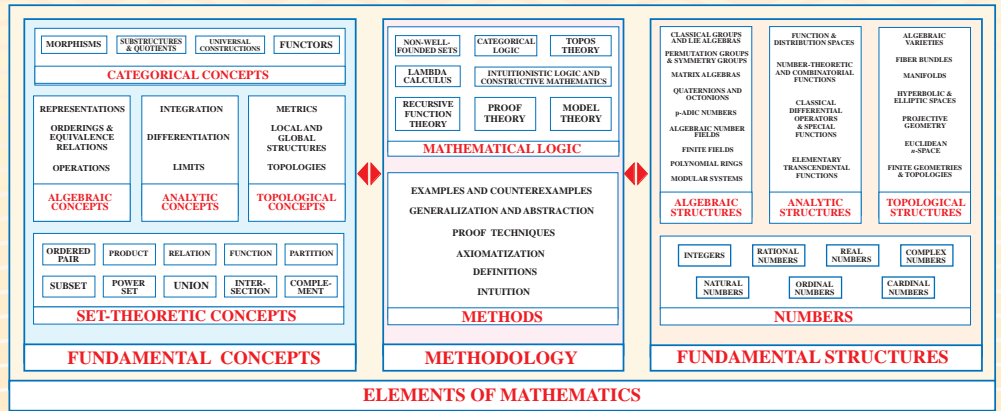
MORPHISMS
SUBSTRUCTURES & QUOTIENTS
UNIVERSAL CONSTRUCTIONS
FUNCTORS
CATEGORICAL CONCEPTS

REPRESENTATIONS
ORDERINGS & EQUIVALENCE RELATIONS
OPERATIONS
ALGEBRAIC CONCEPTS

INTEGRATION
DIFFERENTIATION
LIMITS
ANALYTIC CONCEPTS

METRICS
LOCAL AND GLOBAL STRUCTURES
TOPOLOGIES
TOPOLOGICAL CONCEPTS

ORDERED PAIR
PRODUCT
RELATION
FUNCTION
PARTITION
SUBSET
POWER SET
UNION
INTER-SECTION
COMPLE-MENT
SET-THEORETIC CONCEPTS

FUNDAMENTAL CONCEPTS

NON-WELL-FOUNDED SETS
CATEGORICAL LOGIC
TOPOS THEORY
LAMBDA CALCULUS
INTUITIONISTIC LOGIC AND CONSTRUCTIVE MATHEMATICS
RECURSIVE FUNCTION THEORY
PROOF THEORY
MODEL THEORY
MATHEMATICAL LOGIC

EXAMPLES AND COUNTEREXAMPLES
GENERALIZATION AND ABSTRACTION
PROOF TECHNIQUES
AXIOMATIZATION
DEFINITIONS
INTUITION
METHODS

METHODOLOGY

CLASSICAL GROUPS AND LIE ALGEBRAS
PERMUTATION GROUPS & SYMMETRY GROUPS
MATRIX ALGEBRAS
QUATERNIONS AND OCTONIONS
p-ADIC NUMBERS
ALGEBRAIC NUMBER FIELDS
FINITE FIELDS
POLYNOMIAL RINGS
MODULAR SYSTEMS
ALGEBRAIC STRUCTURES

FUNCTION & DISTRIBUTION SPACES
NUMBER-THEORETIC AND COMBINATORIAL FUNCTIONS
CLASSICAL DIFFERENTIAL OPERATORS & SPECIAL FUNCTIONS
ELEMENTARY TRANSCENDENTAL FUNCTIONS
ANALYTIC STRUCTURES

ALGEBRAIC VARIETIES
FIBER BUNDLES
MANIFOLDS
HYPERBOLIC & ELLIPTIC SPACES
PROJECTIVE GEOMETRY
EUCLIDEAN $n$-SPACE
FINITE GEOMETRIES & TOPOLOGIES
TOPOLOGICAL STRUCTURES

INTEGERS
RATIONAL NUMBERS
REAL NUMBERS
COMPLEX NUMBERS
NATURAL NUMBERS
ORDINAL NUMBERS
CARDINAL NUMBERS
NUMBERS

FUNDAMENTAL STRUCTURES

ELEMENTS OF MATHEMATICS